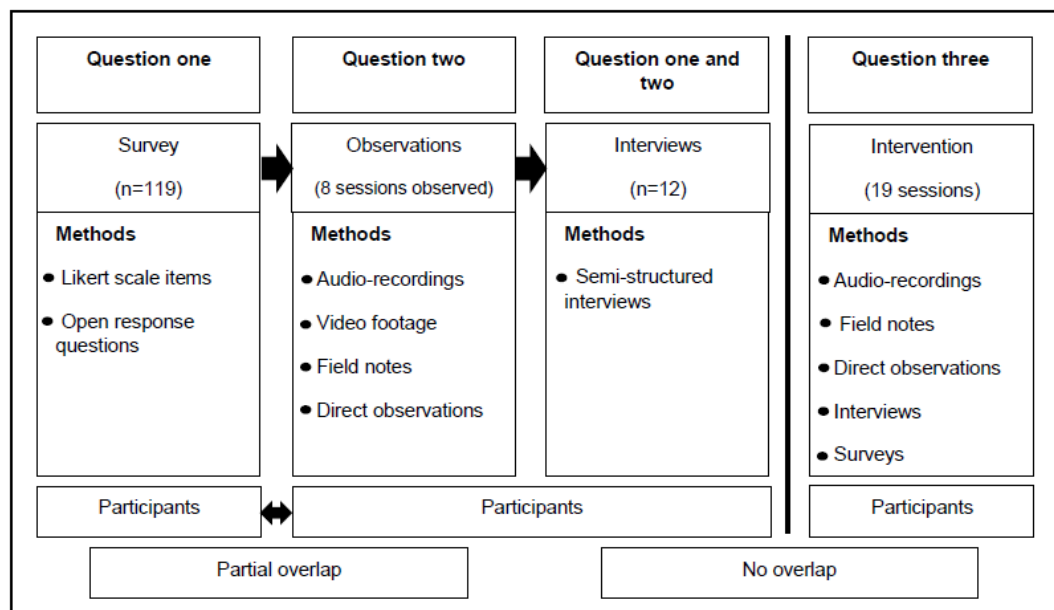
Question one

Survey

(n=119)

Methods

- Likert scale items
- Open response questions

Question two

Observations

(8 sessions observed)

Methods

- Audio-recordings
- Video footage
- Field notes
- Direct observations

Question one and two

Interviews

(n=12)

Methods

- Semi-structured interviews

Question three

Intervention

(19 sessions)

Methods

- Audio-recordings
- Field notes
- Direct observations
- Interviews
- Surveys

Participants

Participants

Participants

Partial overlap

No overlap